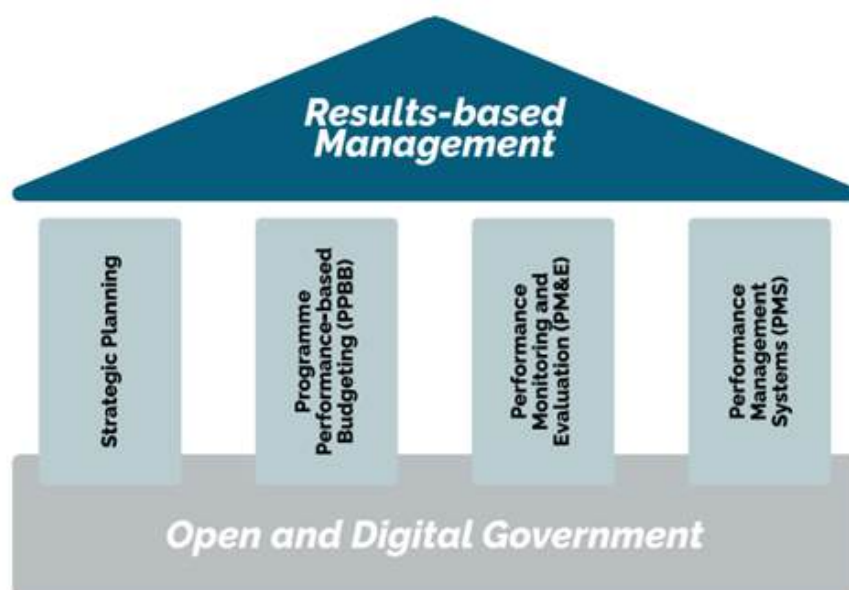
Results-based Management

Strategic Planning

Programme Performance-based Budgeting (PPBB)

Performance Monitoring and Evaluation (PM&E)

Performance Management Systems (PMS)

Open and Digital Government